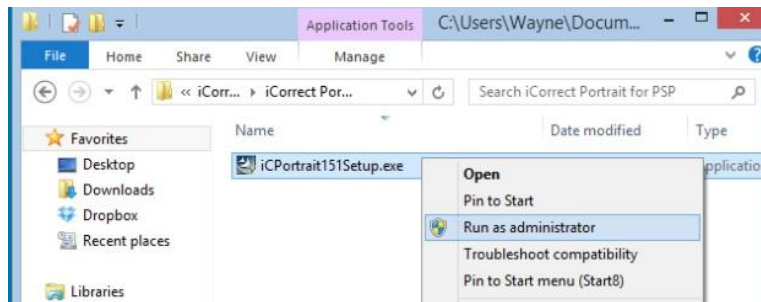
Application Tools C:\Users\Wayne\Docum...

File Home Share View Manage

« iCorr... › iCorrect Por... Search iCorrect Portrait for PSP

Favorites
Desktop
Downloads
Dropbox
Recent places

Libraries

Name Date modified Type

iCPortrait151Setup.exe Applicatio

Open
Pin to Start
Run as administrator
Troubleshoot compatibility
Pin to Start menu (Start8)